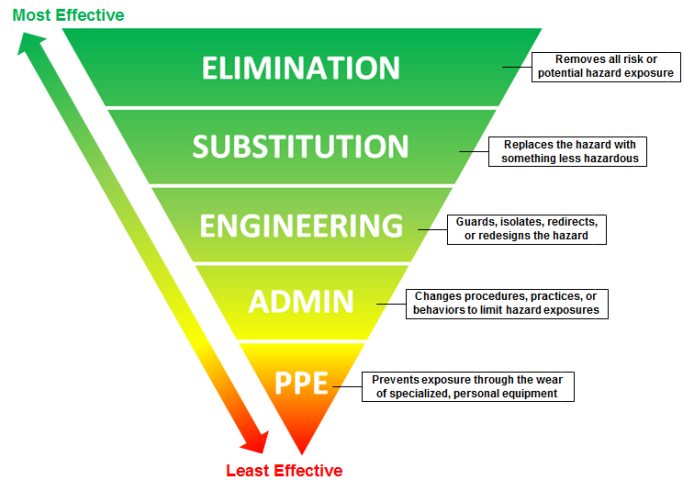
Most Effective

ELIMINATION

Removes all risk or potential hazard exposure

SUBSTITUTION

Replaces the hazard with something less hazardous

ENGINEERING

Guards, isolates, redirects, or redesigns the hazard

ADMIN

Changes procedures, practices, or behaviors to limit hazard exposures

PPE

Prevents exposure through the wear of specialized, personal equipment

Least Effective